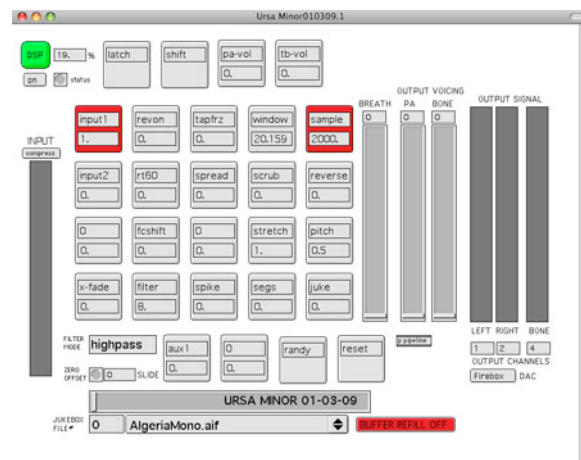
Ursa Minor010309.1

DSP 19. %
on status

latch
shift
pa-vol 0.
tb-vol 0.

INPUT
compress

input1 1.
revon 0.
tapfrz 0.
window 20.159
sample 2000.

input2 0.
rt60 0.
spread 0.
scrub 0.
reverse 0.

0 0.
fcshift 0.
0 0.
stretch 1.
pitch 0.5

x-fade 0.
filter 8.
spike 0.
segs 0.
juke 0.

OUTPUT VOICING
BREATH 0
PA 0
BONE 0

OUTPUT SIGNAL

FILTER MODE highpass
ZERO OFFSET 0 SLIDE
aux1 0.
0 0.
randy
reset
p pipeline

LEFT RIGHT BONE
1 2 4
OUTPUT CHANNELS
Firebox DAC

URSA MINOR 01-03-09

JUKEBOX FILE# 0 AlgeriaMono.aif
BUFFER REFILL OFF